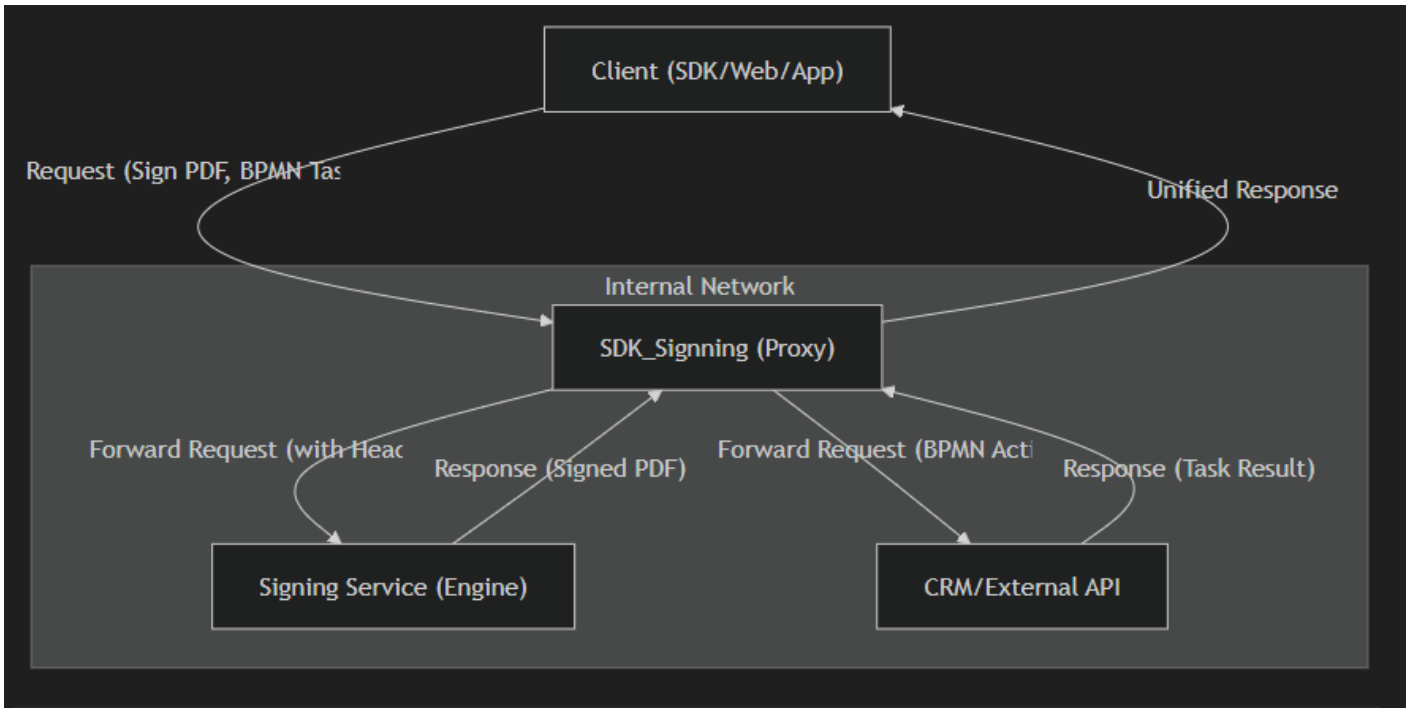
Client (SDK/Web/App)

Request (Sign PDF, BPMN Tas

Unified Response

Internal Network

SDK_Signning (Proxy)

Forward Request (with Heac

Response (Signed PDF)

Forward Request (BPMN Acti

Response (Task Result)

Signing Service (Engine)

CRM/External API